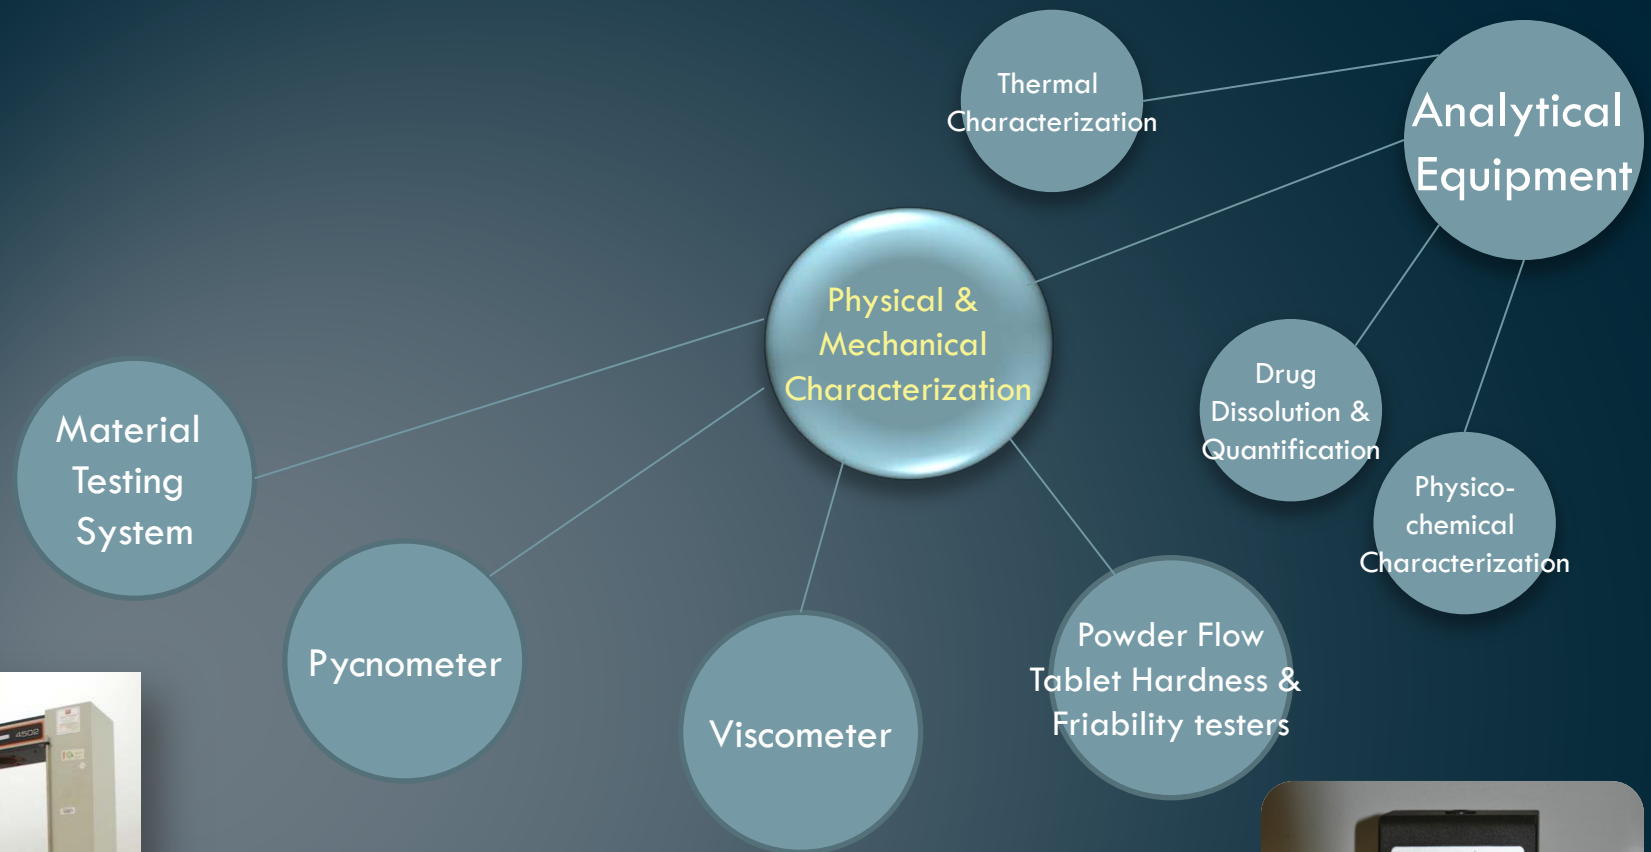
Thermal Characterization

Analytical Equipment

Physical & Mechanical Characterization

Drug Dissolution & Quantification

Physico-chemical Characterization

Material Testing System

Pycnometer

Viscometer

Powder Flow Tablet Hardness & Friability testers

4502